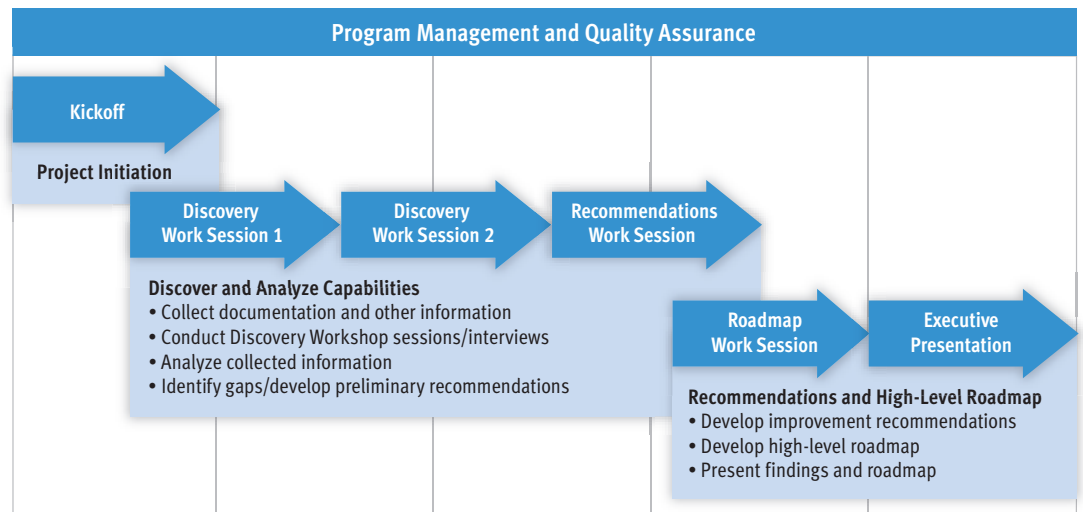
Program Management and Quality Assurance

Kickoff

Project Initiation

Discovery Work Session 1

Discovery Work Session 2

Recommendations Work Session

Discover and Analyze Capabilities
• Collect documentation and other information
• Conduct Discovery Workshop sessions/interviews
• Analyze collected information
• Identify gaps/develop preliminary recommendations

Roadmap Work Session

Executive Presentation

Recommendations and High-Level Roadmap
• Develop improvement recommendations
• Develop high-level roadmap
• Present findings and roadmap